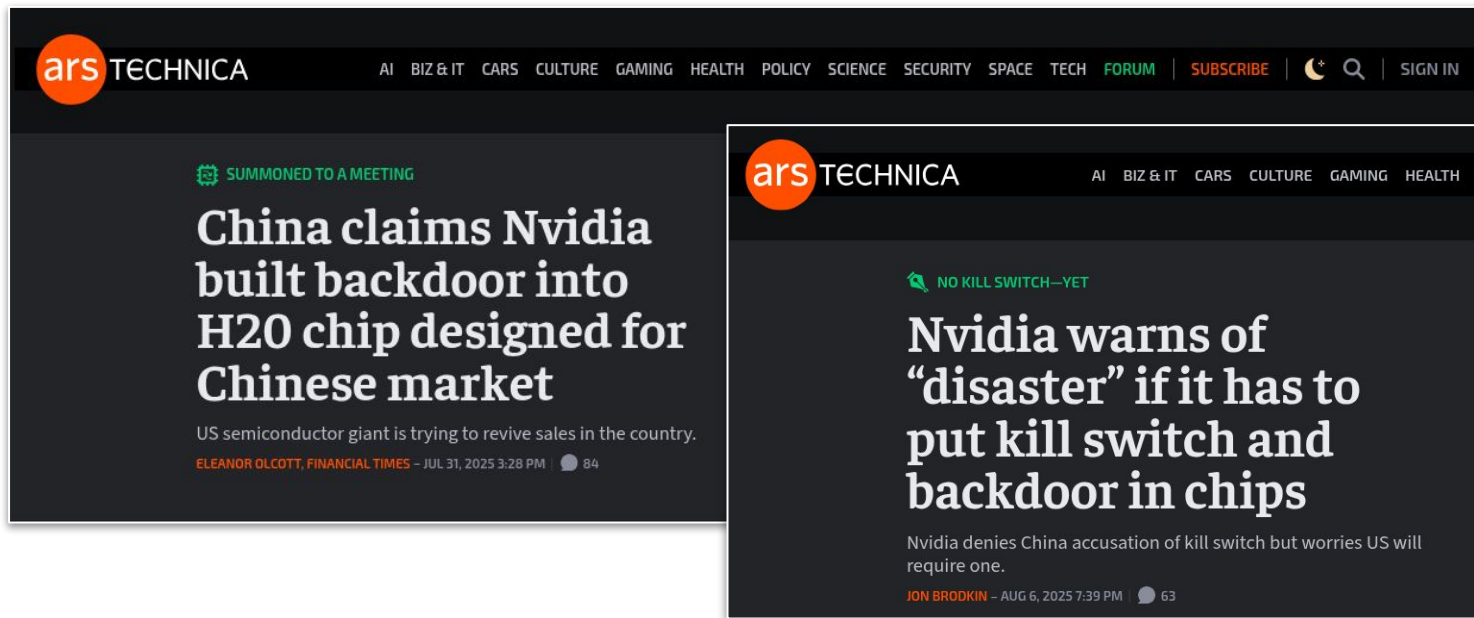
ars TECHNICA AI BIZ & IT CARS CULTURE GAMING HEALTH POLICY SCIENCE SECURITY SPACE TECH FORUM SUBSCRIBE SIGN IN

SUMMONED TO A MEETING

China claims Nvidia built backdoor into H20 chip designed for Chinese market

US semiconductor giant is trying to revive sales in the country.

ELEANOR OLCOTT, FINANCIAL TIMES – JUL 31, 2025 3:28 PM | 84

ars TECHNICA AI BIZ & IT CARS CULTURE GAMING HEALTH

NO KILL SWITCH—YET

Nvidia warns of "disaster" if it has to put kill switch and backdoor in chips

Nvidia denies China accusation of kill switch but worries US will require one.

JON BRODKIN – AUG 6, 2025 7:39 PM | 63